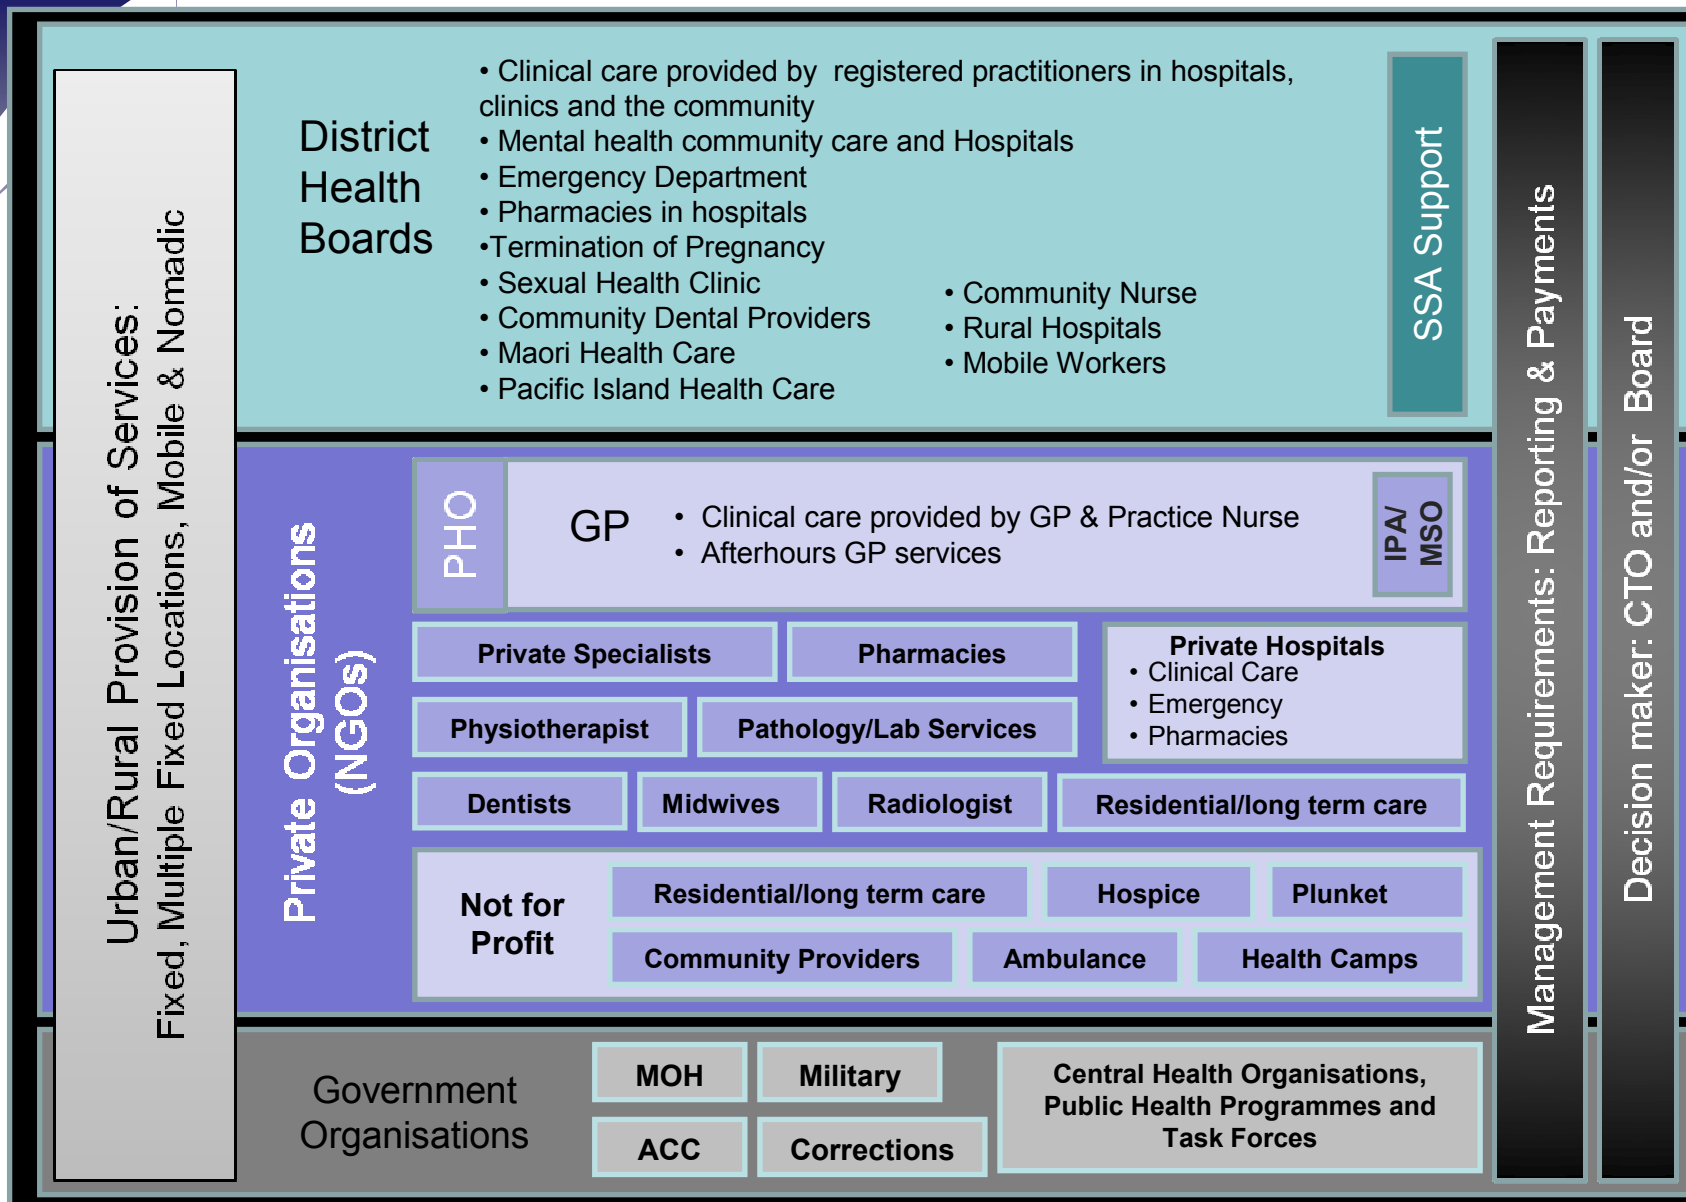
Urban/Rural Provision of Services:
Fixed, Multiple Fixed Locations, Mobile & Nomadic

District Health Boards

• Clinical care provided by registered practitioners in hospitals, clinics and the community
• Mental health community care and Hospitals
• Emergency Department
• Pharmacies in hospitals
•Termination of Pregnancy
• Sexual Health Clinic
• Community Dental Providers
• Maori Health Care
• Pacific Island Health Care

• Community Nurse
• Rural Hospitals
• Mobile Workers

SSA Support

Management Requirements: Reporting & Payments

Decision maker: CTO and/or Board

Private Organisations (NGOs)

PHO

GP

• Clinical care provided by GP & Practice Nurse
• Afterhours GP services

IPA/ MSO

Private Specialists

Pharmacies

Private Hospitals
• Clinical Care
• Emergency
• Pharmacies

Physiotherapist

Pathology/Lab Services

Dentists

Midwives

Radiologist

Residential/long term care

Not for Profit

Residential/long term care

Hospice

Plunket

Community Providers

Ambulance

Health Camps

Government Organisations

MOH

Military

ACC

Corrections

Central Health Organisations, Public Health Programmes and Task Forces